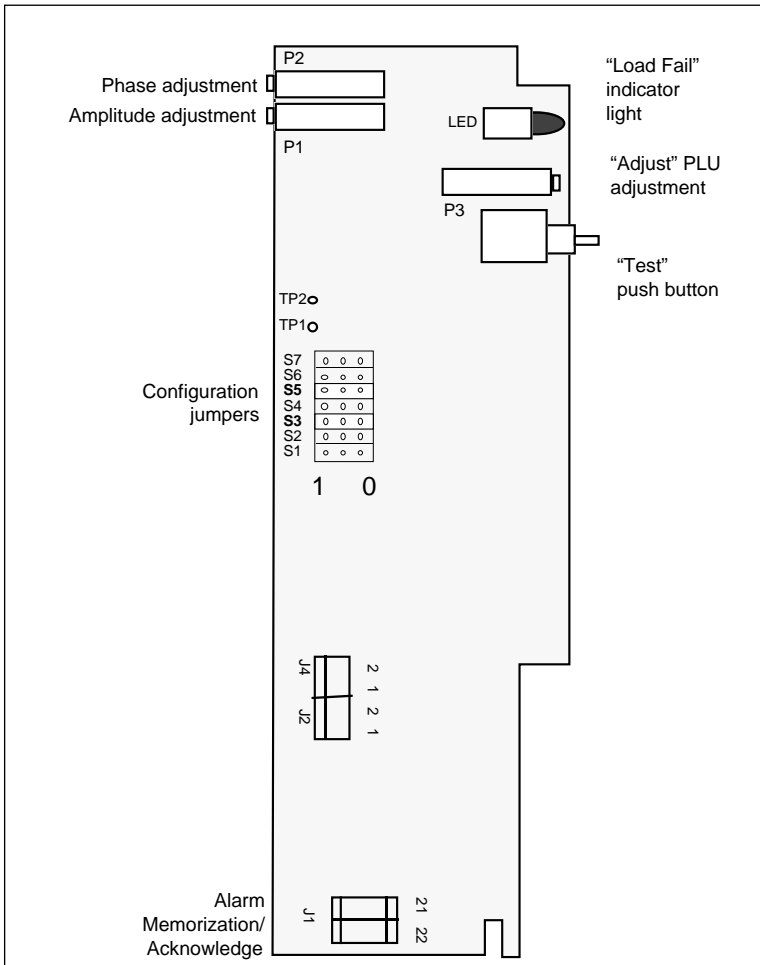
P2

Phase adjustment

Amplitude adjustment

P1

"Load Fail" indicator light

LED

"Adjust" PLU adjustment

P3

"Test" push button

TP2

TP1

Configuration jumpers

S7
S6
**S5**
S4
**S3**
S2
S1

1 0

J4

J2

2 1 2 1

Alarm Memorization/ Acknowledge

J1

21 22